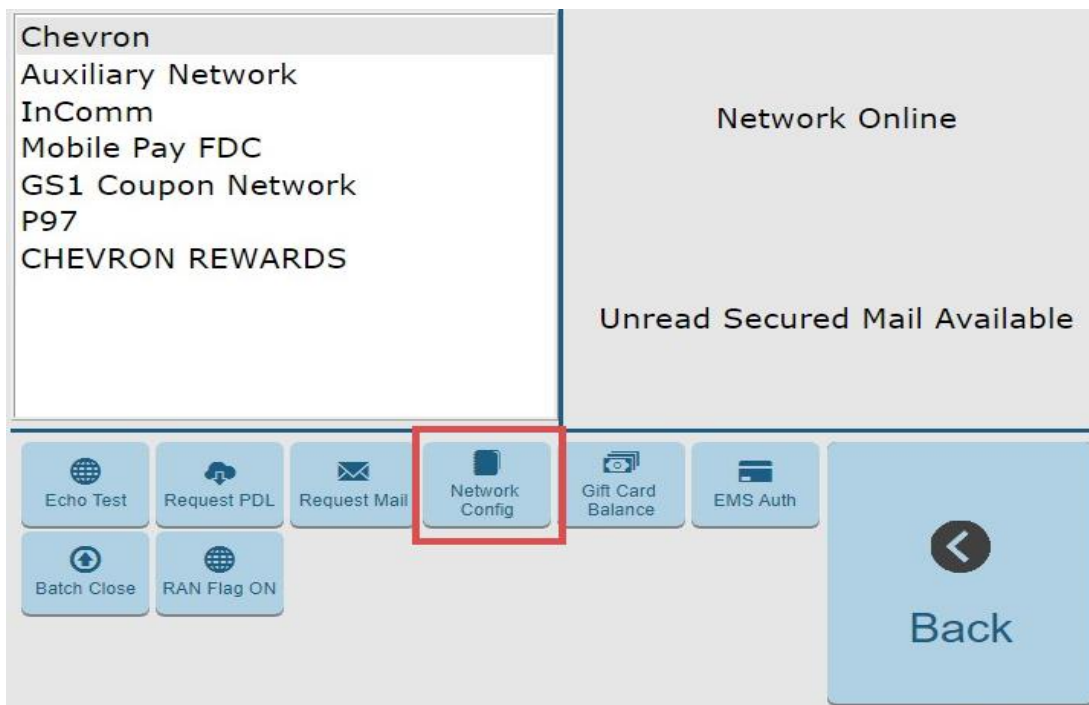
Chevron
Auxiliary Network
InComm
Mobile Pay FDC
GS1 Coupon Network
P97
CHEVRON REWARDS

Network Online

Unread Secured Mail Available

Echo Test
Request PDL
Request Mail
Network Config
Gift Card Balance
EMS Auth
Batch Close
RAN Flag ON
Back